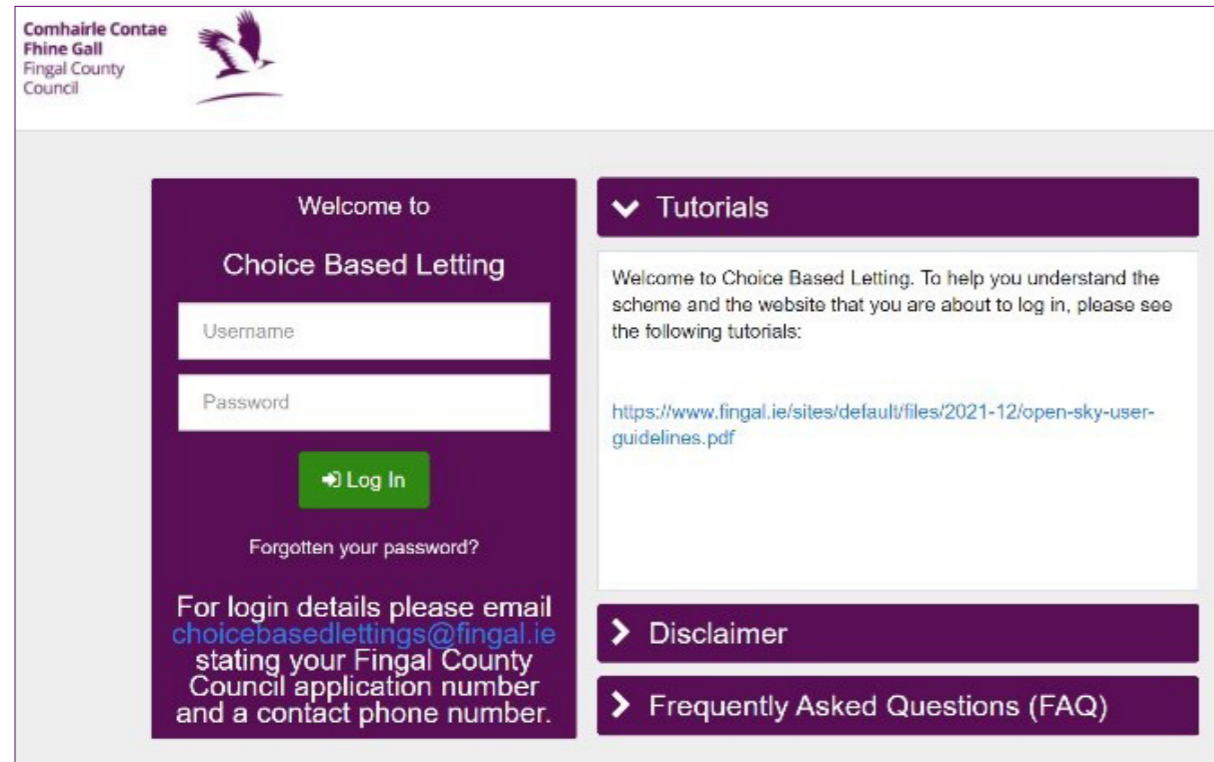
Comhairle Contae
Fhine Gall
Fingal County
Council

Welcome to

Choice Based Letting

Username

Password

Log In

Forgotten your password?

For login details please email choicebasedlettings@fingal.ie stating your Fingal County Council application number and a contact phone number.

Tutorials

Welcome to Choice Based Letting. To help you understand the scheme and the website that you are about to log in, please see the following tutorials:

https://www.fingal.ie/sites/default/files/2021-12/open-sky-user-guidelines.pdf

Disclaimer

Frequently Asked Questions (FAQ)